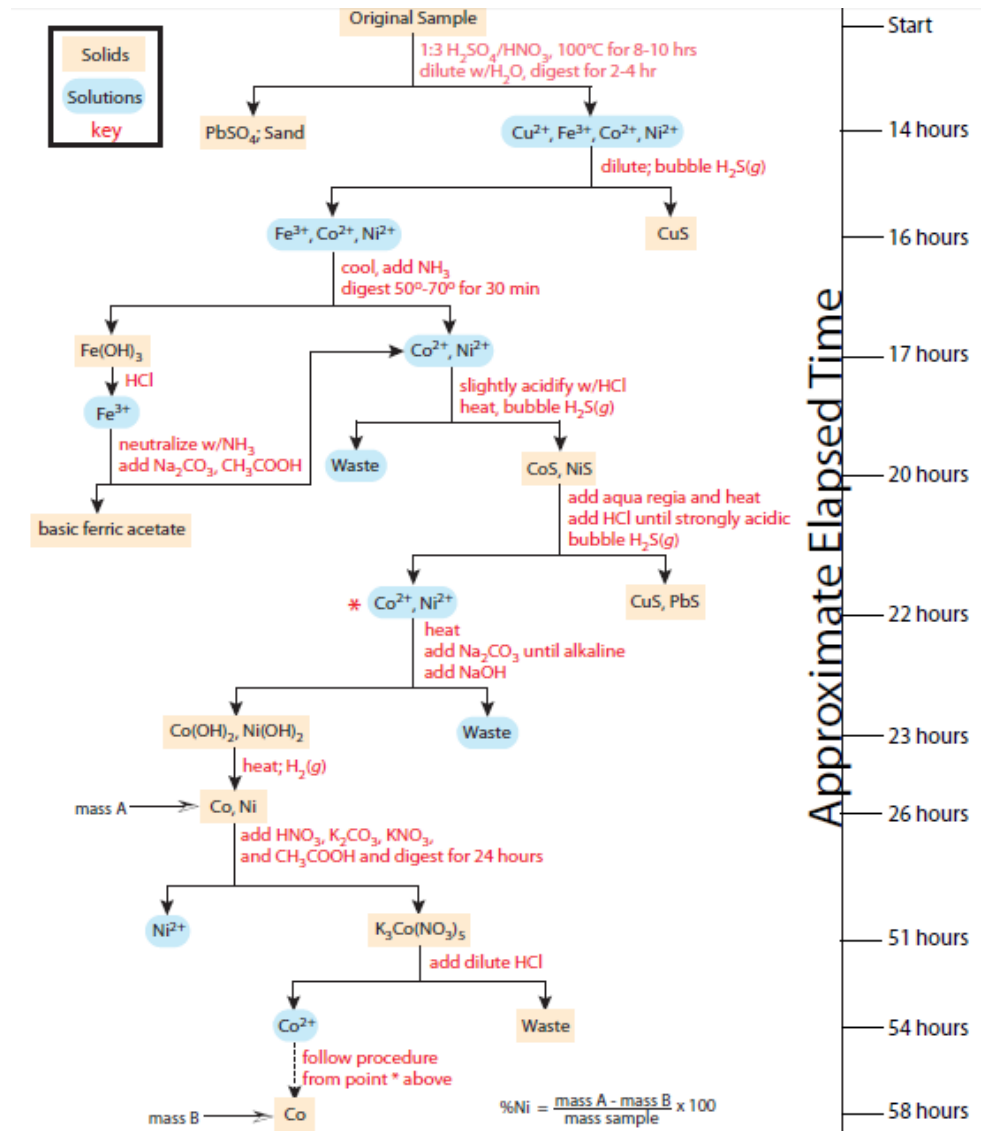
Solids

Solutions

key

Original Sample

1:3 $H_2SO_4/HNO_3$, 100ºC for 8-10 hrs
dilute w/$H_2O$, digest for 2-4 hr

$PbSO_4$; Sand

$Cu^{2+}$, $Fe^{3+}$, $Co^{2+}$, $Ni^{2+}$

dilute; bubble $H_2S(g)$

$Fe^{3+}$, $Co^{2+}$, $Ni^{2+}$

CuS

cool, add $NH_3$
digest 50º-70º for 30 min

$Fe(OH)_3$

HCl

$Fe^{3+}$

neutralize w/$NH_3$
add $Na_2CO_3$, $CH_3COOH$

basic ferric acetate

$Co^{2+}$, $Ni^{2+}$

slightly acidify w/HCl
heat, bubble $H_2S(g)$

Waste

CoS, NiS

add aqua regia and heat
add HCl until strongly acidic
bubble $H_2S(g)$

* $Co^{2+}$, $Ni^{2+}$

CuS, PbS

heat
add $Na_2CO_3$ until alkaline
add NaOH

$Co(OH)_2$, $Ni(OH)_2$

Waste

heat; $H_2(g)$

mass A

Co, Ni

add $HNO_3$, $K_2CO_3$, $KNO_3$,
and $CH_3COOH$ and digest for 24 hours

$Ni^{2+}$

$K_3Co(NO_3)_5$

add dilute HCl

$Co^{2+}$

Waste

follow procedure
from point * above

mass B

Co

$\%Ni = \frac{\text{mass A - mass B}}{\text{mass sample}} \times 100$

Approximate Elapsed Time

Start

14 hours

16 hours

17 hours

20 hours

22 hours

23 hours

26 hours

51 hours

54 hours

58 hours